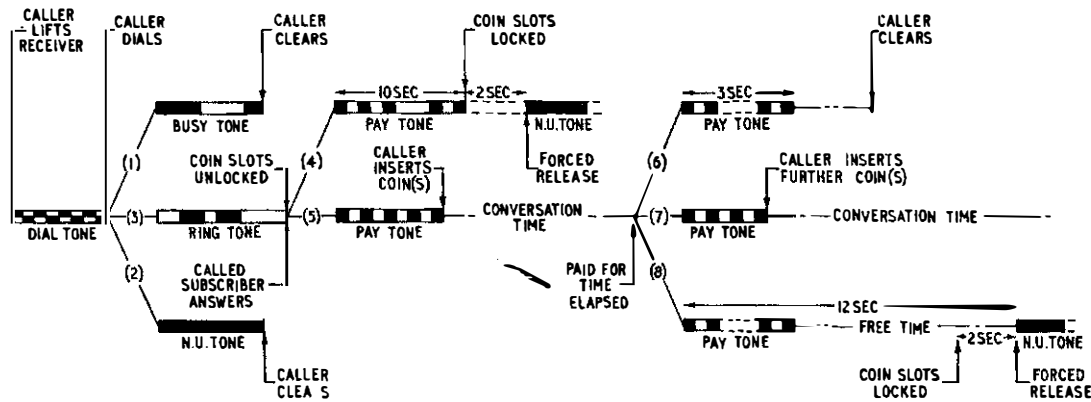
CALLER LIFTS RECEIVER

CALLER DIALS

CALLER CLEARS

COIN SLOTS LOCKED

CALLER CLEARS

10SEC

2SEC

3SEC

BUSY TONE

PAY TONE

N.U.TONE

PAY TONE

(1)

COIN SLOTS UNLOCKED

(4)

CALLER INSERTS COIN(S)

FORCED RELEASE

(6)

CALLER INSERTS FURTHER COIN(S)

DIAL TONE

(3)

RING TONE

(5)

PAY TONE

CONVERSATION TIME

(7)

PAY TONE

CONVERSATION TIME

(2)

CALLED SUBSCRIBER ANSWERS

PAID FOR TIME ELAPSED

(8)

12 SEC

N.U.TONE

PAY TONE

FREE TIME

2SEC

N.U.TONE

CALLER CLEA S

COIN SLOTS LOCKED

FORCED RELEASE